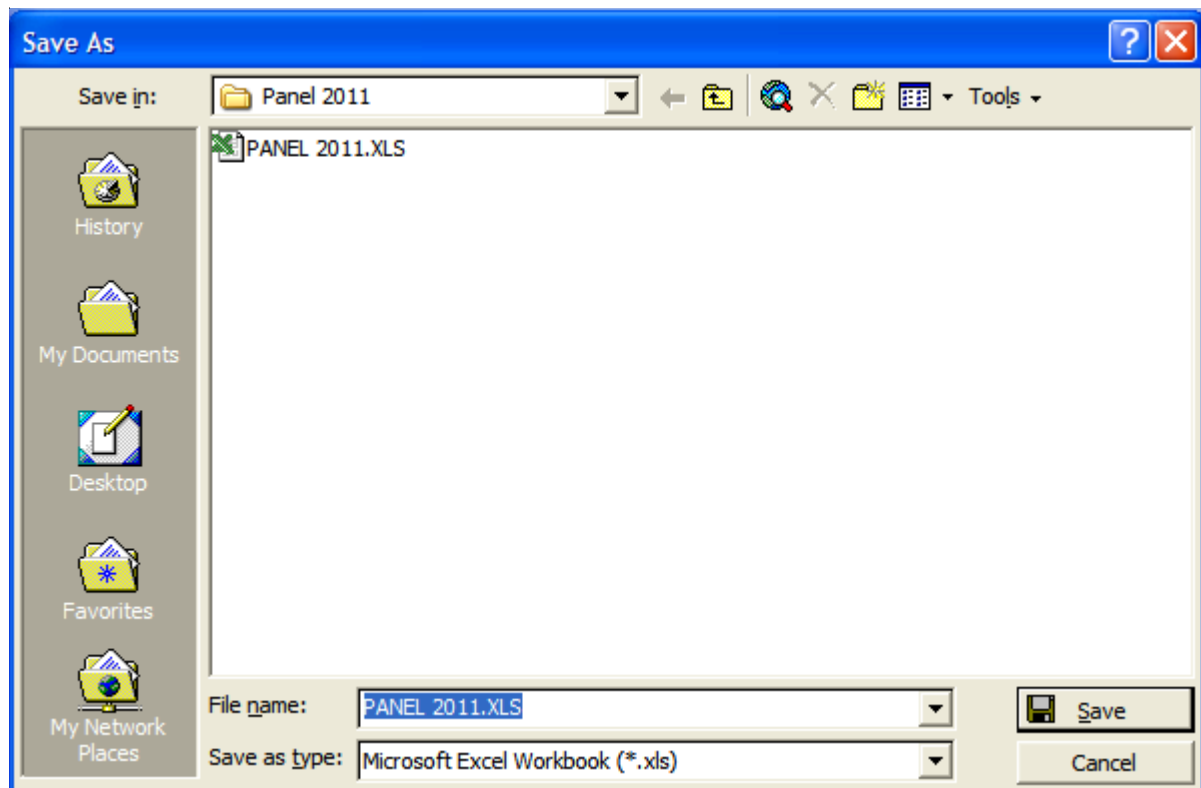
Save As

Save in: Panel 2011

Tools

PANEL 2011.XLS

History

My Documents

Desktop

Favorites

My Network Places

File name: PANEL 2011.XLS

Save as type: Microsoft Excel Workbook (*.xls)

Save

Cancel